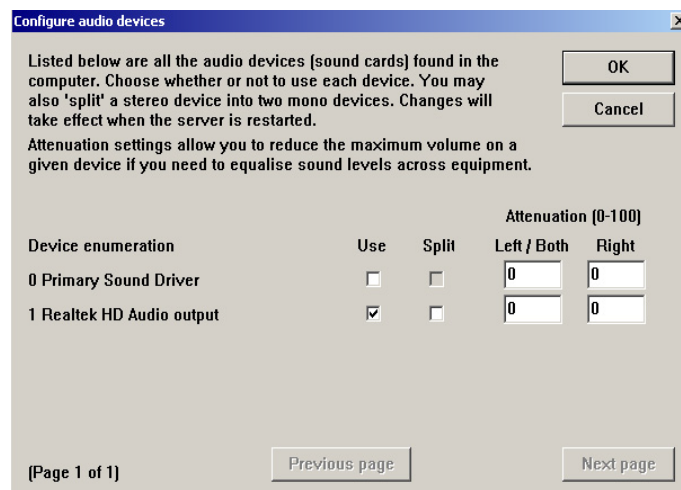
Configure audio devices

Listed below are all the audio devices (sound cards) found in the computer. Choose whether or not to use each device. You may also 'split' a stereo device into two mono devices. Changes will take effect when the server is restarted.

Attenuation settings allow you to reduce the maximum volume on a given device if you need to equalise sound levels across equipment.

OK

Cancel

| Device enumeration | Use | Split | Attenuation (0-100) Left / Both | Right |
|---|---|---|---|---|
| 0 Primary Sound Driver | ☐ | ☐ | 0 | 0 |
| 1 Realtek HD Audio output | ☑ | ☐ | 0 | 0 |

(Page 1 of 1)

Previous page

Next page